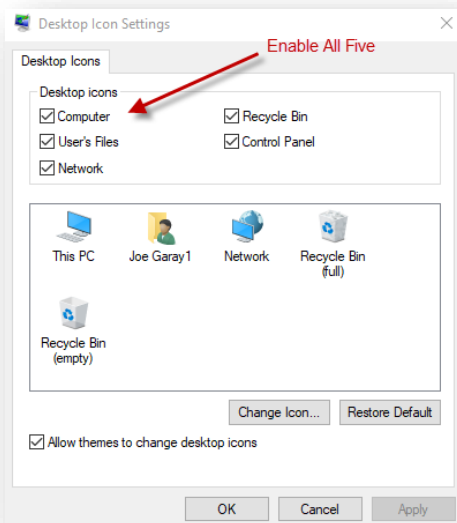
Desktop Icon Settings
×
Desktop Icons
Enable All Five
Desktop icons
Computer
Recycle Bin
User's Files
Control Panel
Network

This PC
Joe Garay1
Network
Recycle Bin (full)
Recycle Bin (empty)

Change Icon...
Restore Default
Allow themes to change desktop icons
OK
Cancel
Apply